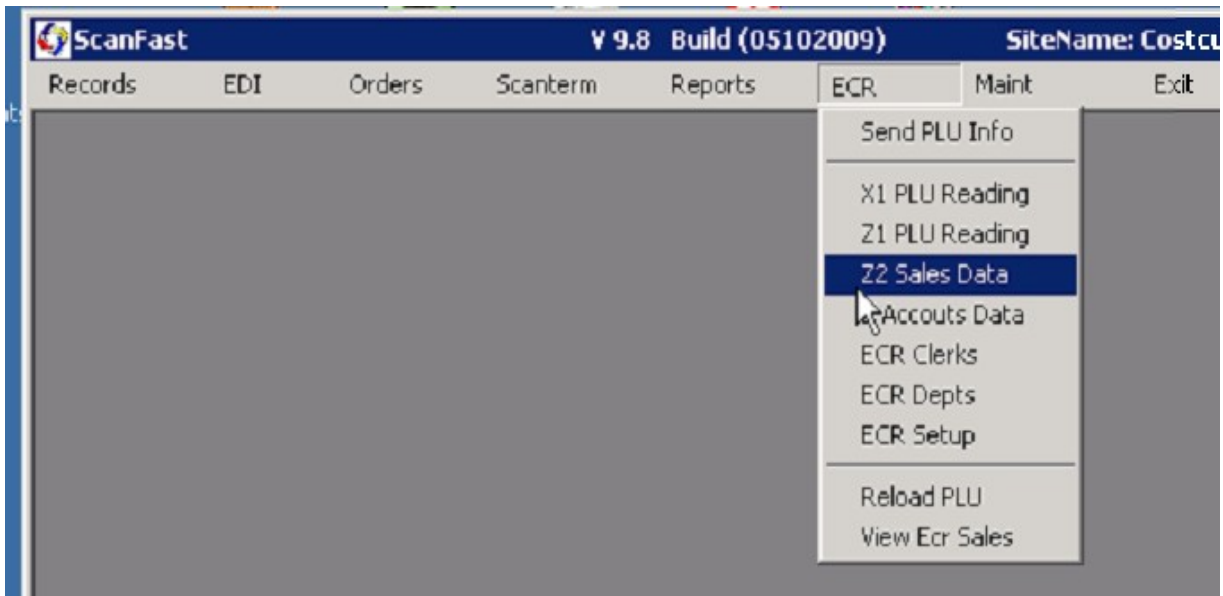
ScanFast V 9.8 Build (05102009) SiteName: Costcu

Records EDI Orders Scanterm Reports ECR Maint Exit

Send PLU Info

X1 PLU Reading
Z1 PLU Reading
Z2 Sales Data
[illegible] Accouts Data
ECR Clerks
ECR Depts
ECR Setup

Reload PLU
View Ecr Sales